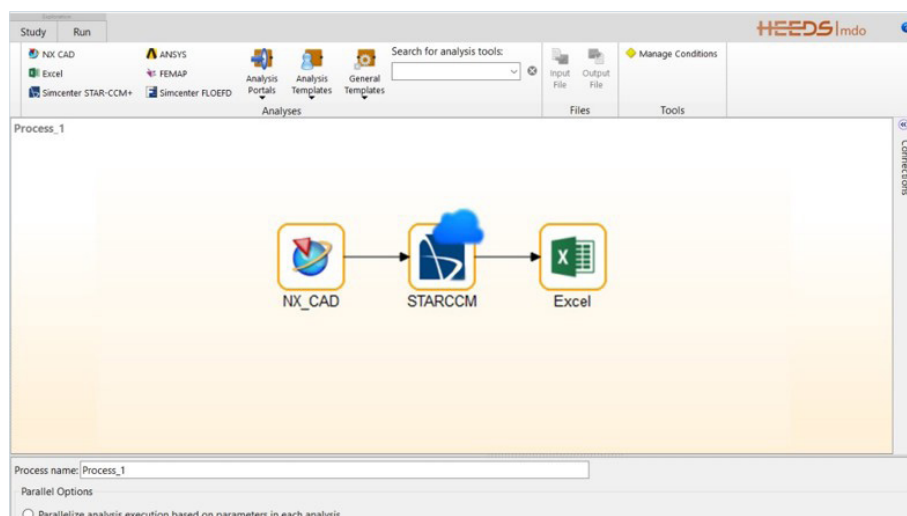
Exploration

Study Run

HEEDS mdo

NX CAD
Excel
Simcenter STAR-CCM+
ANSYS
FEMAP
Simcenter FLOEFD
Analysis Portals
Analysis Templates
General Templates
Search for analysis tools:
Analyses
Input File
Output File
Files
Manage Conditions
Tools

Process_1

Connections

NX_CAD
STARCCM
Excel

Process name: Process_1

Parallel Options

Parallelize analysis execution based on parameters in each analysis